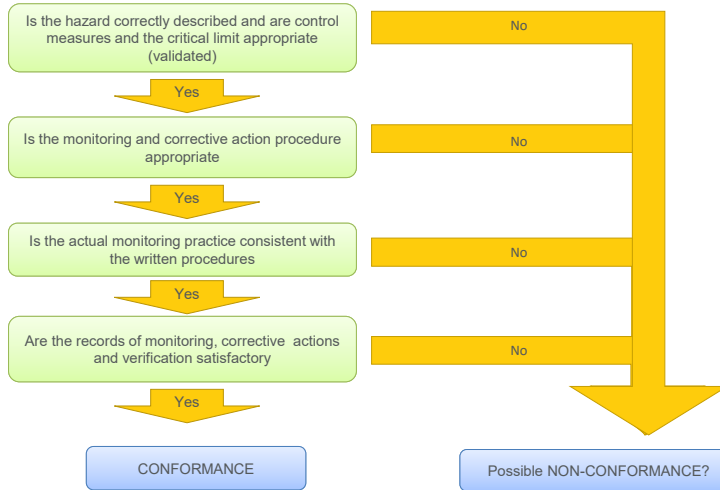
Is the hazard correctly described and are control measures and the critical limit appropriate (validated)

No

Yes

Is the monitoring and corrective action procedure appropriate

No

Yes

Is the actual monitoring practice consistent with the written procedures

No

Yes

Are the records of monitoring, corrective actions and verification satisfactory

No

Yes

CONFORMANCE

Possible NON-CONFORMANCE?